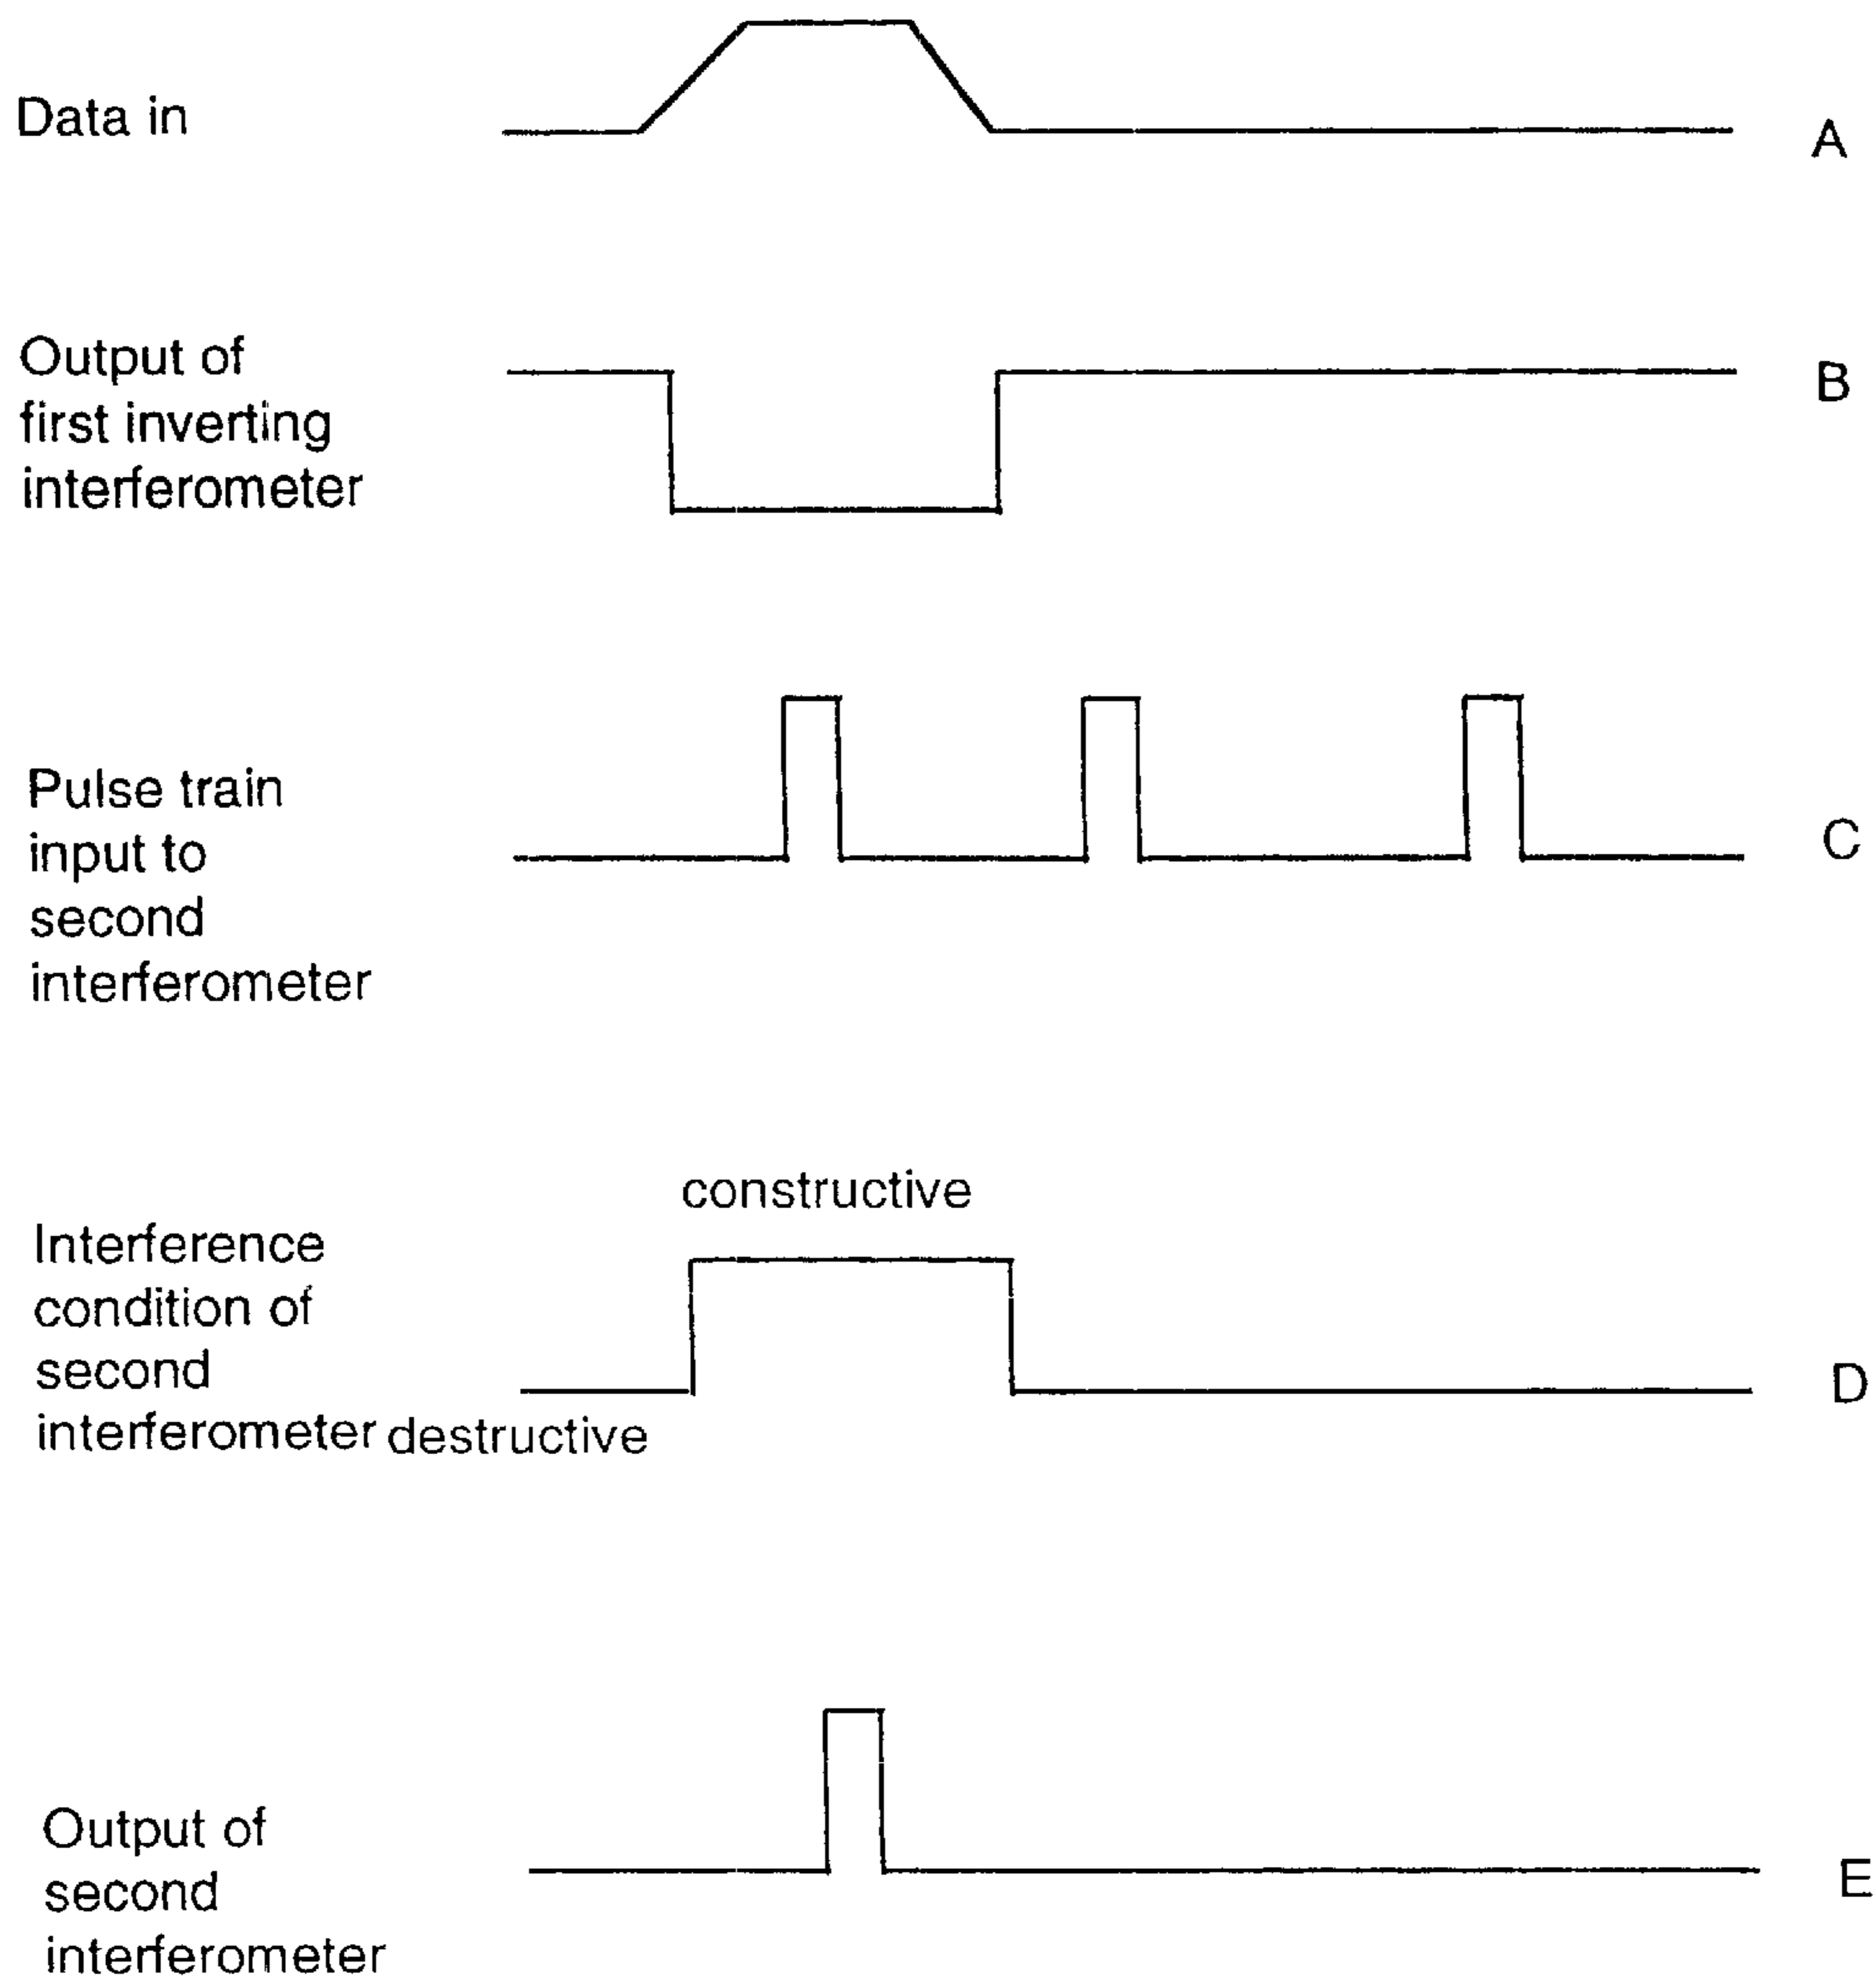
Data in

A

Output of first inverting interferometer

B

Pulse train input to second interferometer

C

constructive

Interference condition of second interferometer

destructive

D

Output of second interferometer

E